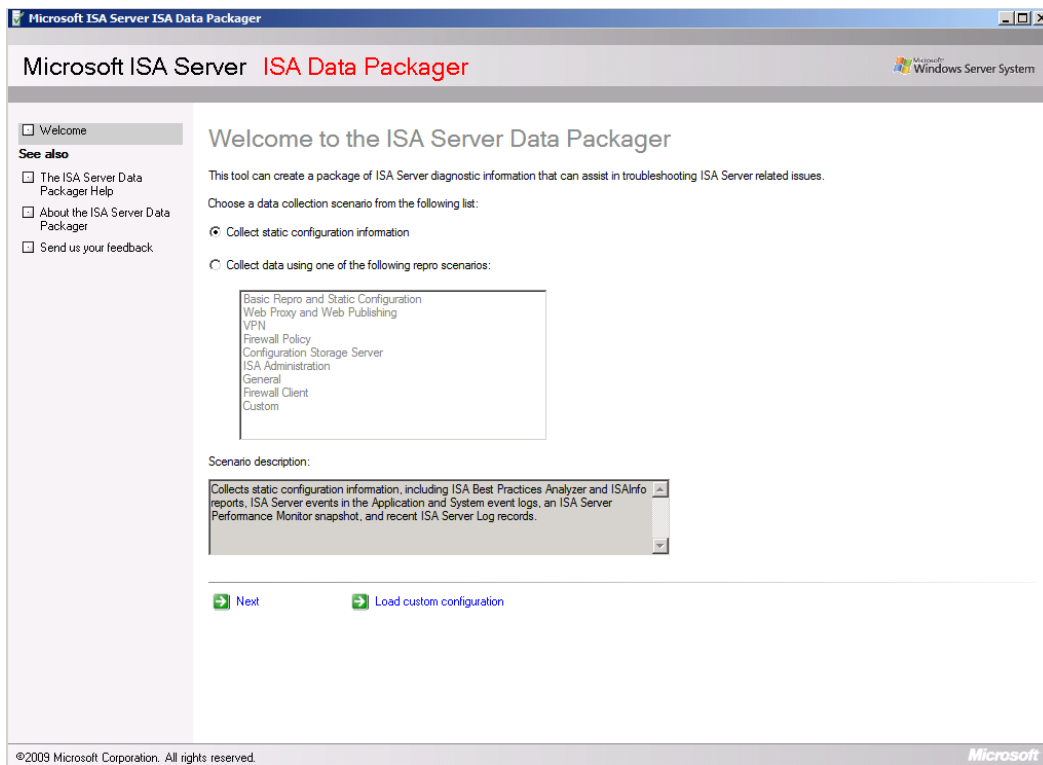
Microsoft ISA Server ISA Data Packager

Microsoft ISA Server ISA Data Packager

Microsoft Windows Server System

Welcome

See also

The ISA Server Data Packager Help

About the ISA Server Data Packager

Send us your feedback

Welcome to the ISA Server Data Packager

This tool can create a package of ISA Server diagnostic information that can assist in troubleshooting ISA Server related issues.

Choose a data collection scenario from the following list:

Collect static configuration information

Collect data using one of the following repro scenarios:

Basic Repro and Static Configuration
Web Proxy and Web Publishing
VPN
Firewall Policy
Configuration Storage Server
ISA Administration
General
Firewall Client
Custom

Scenario description:

Collects static configuration information, including ISA Best Practices Analyzer and ISAInfo reports, ISA Server events in the Application and System event logs, an ISA Server Performance Monitor snapshot, and recent ISA Server Log records.

Next

Load custom configuration

©2009 Microsoft Corporation. All rights reserved.

Microsoft